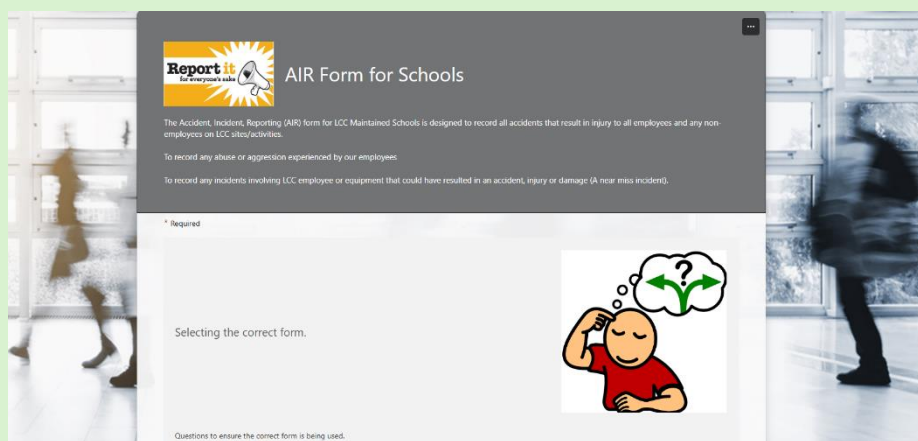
Report it
for everyone's sake

AIR Form for Schools

The Accident, Incident, Reporting (AIR) form for LCC Maintained Schools is designed to record all accidents that result in injury to all employees and any non-employees on LCC sites/activities.

To record any abuse or aggression experienced by our employees

To record any incidents involving LCC employee or equipment that could have resulted in an accident, injury or damage (A near miss incident).

* Required

Selecting the correct form.

?

Questions to ensure the correct form is being used.